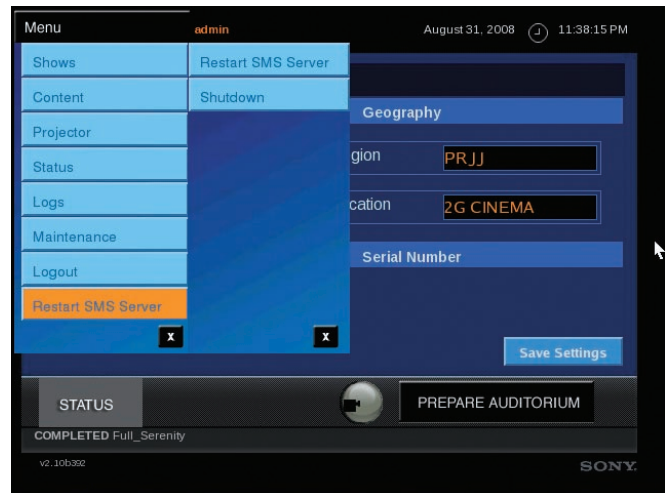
Menu
admin
August 31, 2008
11:38:15 PM

Shows
Content
Projector
Status
Logs
Maintenance
Logout
Restart SMS Server
x

Restart SMS Server
Shutdown
x

Geography
gion
PRJJ
cation
2G CINEMA
Serial Number
Save Settings

STATUS
PREPARE AUDITORIUM
COMPLETED Full_Serenity
v2.10b392
SONY